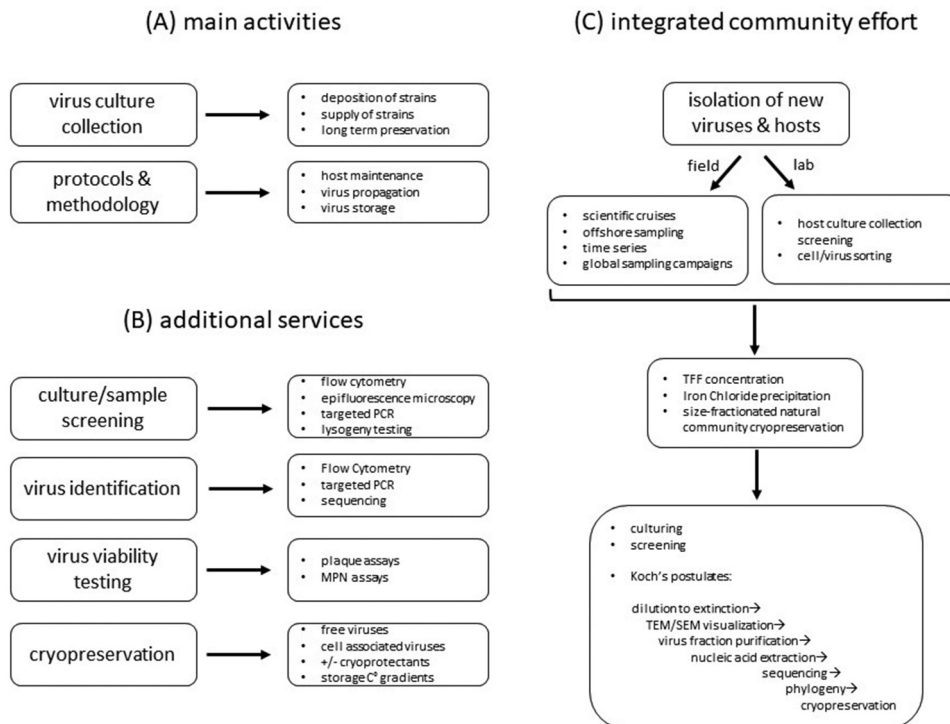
(A) main activities

virus culture collection

- deposition of strains
- supply of strains
- long term preservation

protocols & methodology

- host maintenance
- virus propagation
- virus storage

(B) additional services

culture/sample screening

- flow cytometry
- epifluorescence microscopy
- targeted PCR
- lysogeny testing

virus identification

- Flow Cytometry
- targeted PCR
- sequencing

virus viability testing

- plaque assays
- MPN assays

cryopreservation

- free viruses
- cell associated viruses
- +/- cryoprotectants
- storage C° gradients

(C) integrated community effort

isolation of new viruses & hosts

field

lab

- scientific cruises
- offshore sampling
- time series
- global sampling campaigns

- host culture collection screening
- cell/virus sorting

- TFF concentration
- Iron Chloride precipitation
- size-fractionated natural community cryopreservation

- culturing
- screening
- Koch's postulates:

dilution to extinction→
TEM/SEM visualization→
virus fraction purification→
nucleic acid extraction→
sequencing →
phylogeny→
cryopreservation